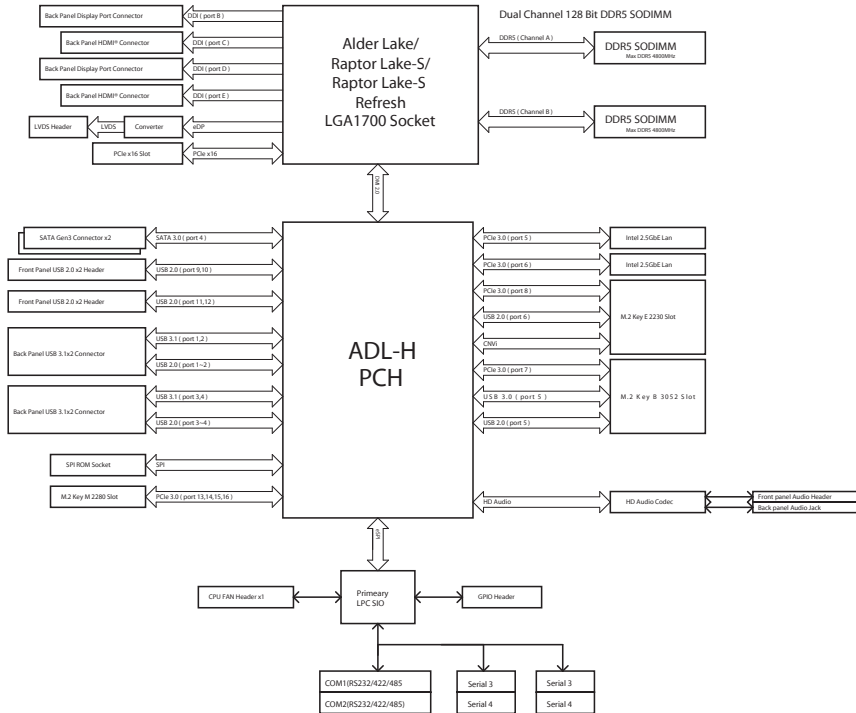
Back Panel Display Port Connector
DDI ( port B )
Back Panel HDMI® Connector
DDI ( port C )
Back Panel Display Port Connector
DDI ( port D )
Back Panel HDMI® Connector
DDI ( port E )
LVDS Header
LVDS
Converter
eDP
PCIe x16 Slot
PCIe x16

Alder Lake/ Raptor Lake-S/ Raptor Lake-S Refresh LGA1700 Socket

Dual Channel 128 Bit DDR5 SODIMM
DDR5 ( Channel A )
DDR5 SODIMM
Max DDR5 4800MHz
DDR5 ( Channel B )
DDR5 SODIMM
Max DDR5 4800MHz

DMI 3.0

SATA Gen3 Connector x2
SATA 3.0 ( port 4 )
Front Panel USB 2.0 x2 Header
USB 2.0 ( port 9,10 )
Front Panel USB 2.0 x2 Header
USB 2.0 ( port 11,12 )
Back Panel USB 3.1x2 Connector
USB 3.1 ( port 1,2 )
USB 2.0 ( port 1~2 )
Back Panel USB 3.1x2 Connector
USB 3.1 ( port 3,4 )
USB 2.0 ( port 3~4 )
SPI ROM Socket
SPI
M.2 Key M 2280 Slot
PCIe 3.0 ( port 13,14,15,16 )

ADL-H PCH

PCIe 3.0 ( port 5 )
Intel 2.5GbE Lan
PCIe 3.0 ( port 6 )
Intel 2.5GbE Lan
PCIe 3.0 ( port 8 )
USB 2.0 ( port 6 )
CNVi
M.2 Key E 2230 Slot
PCIe 3.0 ( port 7 )
USB 3.0 ( port 5 )
USB 2.0 ( port 5 )
M.2 Key B 3052 Slot
HD Audio
HD Audio Codec
Front panel Audio Header
Back panel Audio Jack

eSPI

CPU FAN Header x1
Primeary LPC SIO
GPIO Header

COM1(RS232/422/485)
COM2(RS232/422/485)
Serial 3
Serial 4
Serial 3
Serial 4